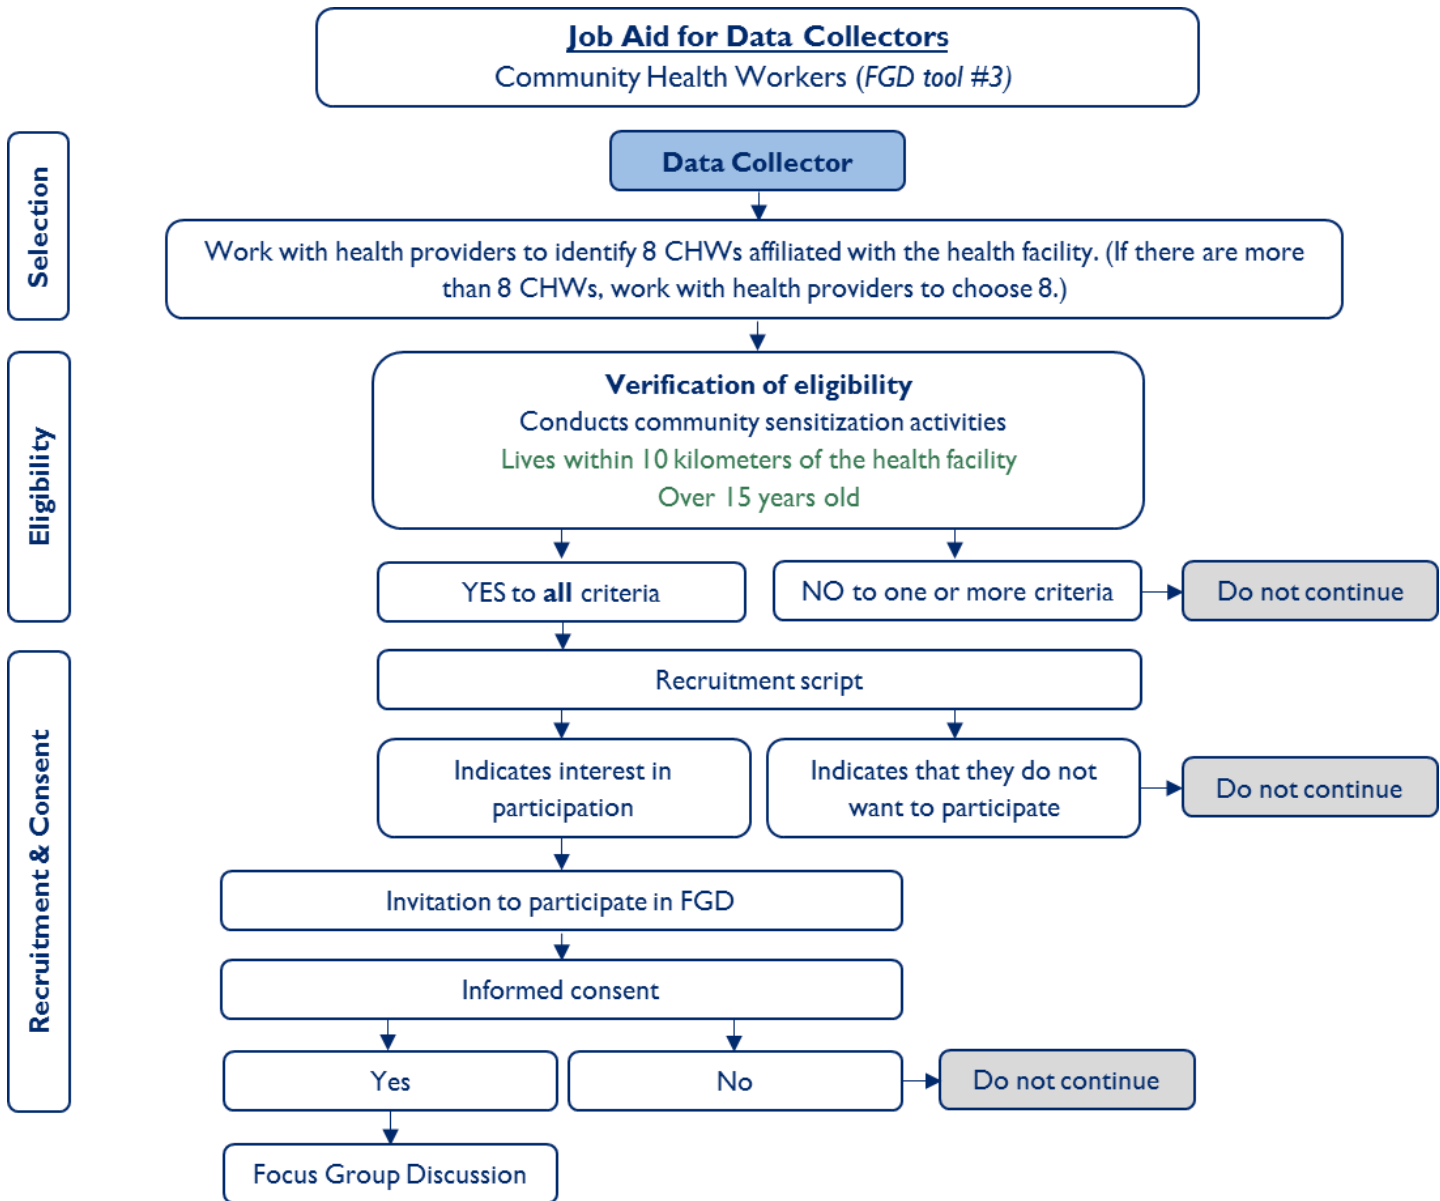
Job Aid for Data Collectors
Community Health Workers (FGD tool #3)

Selection

Data Collector

Work with health providers to identify 8 CHWs affiliated with the health facility. (If there are more than 8 CHWs, work with health providers to choose 8.)

Eligibility

Verification of eligibility
Conducts community sensitization activities
Lives within 10 kilometers of the health facility
Over 15 years old

YES to all criteria

NO to one or more criteria

Do not continue

Recruitment & Consent

Recruitment script

Indicates interest in participation

Indicates that they do not want to participate

Do not continue

Invitation to participate in FGD

Informed consent

Yes

No

Do not continue

Focus Group Discussion